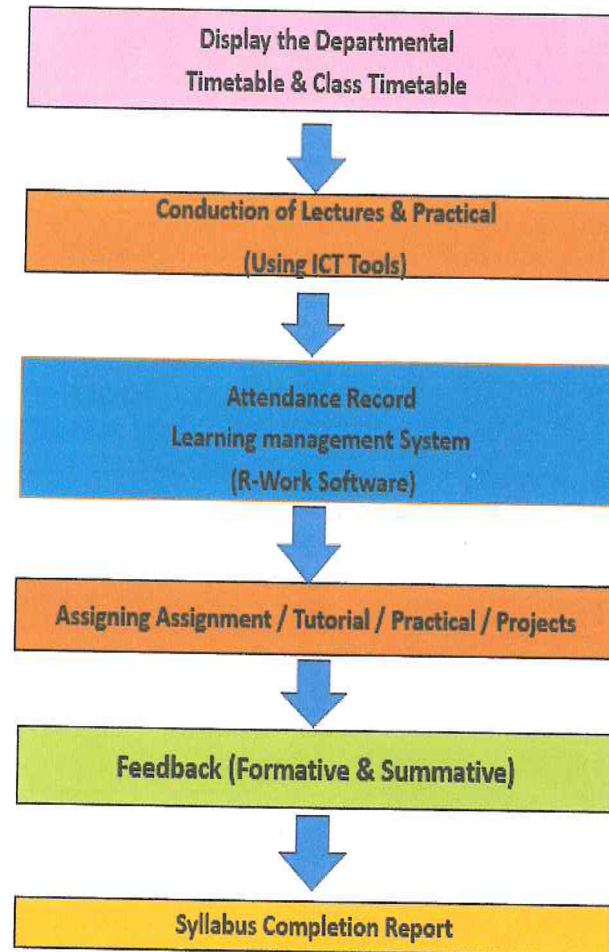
Display the Departmental
Timetable & Class Timetable

Conduction of Lectures & Practical
(Using ICT Tools)

Attendance Record
Learning management System
(R-Work Software)

Assigning Assignment / Tutorial / Practical / Projects

Feedback (Formative & Summative)

Syllabus Completion Report